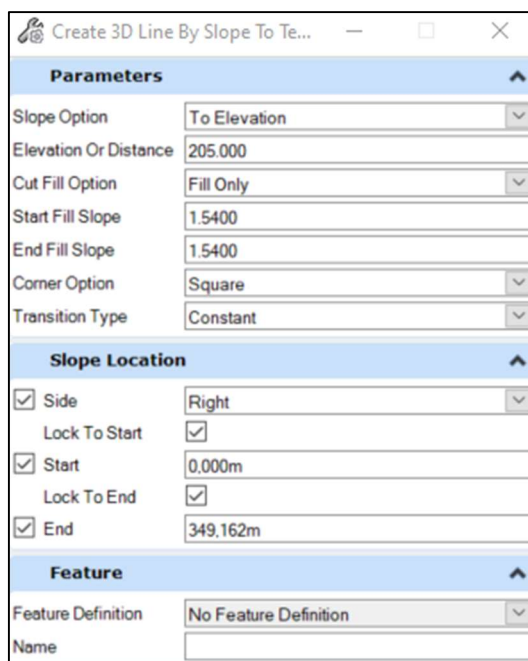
Create 3D Line By Slope To Te...

Parameters

| | |
|---|---|
| Slope Option | To Elevation |
| Elevation Or Distance | 205.000 |
| Cut Fill Option | Fill Only |
| Start Fill Slope | 1.5400 |
| End Fill Slope | 1.5400 |
| Corner Option | Square |
| Transition Type | Constant |

Slope Location

| | |
|---|---|
| Side | Right |
| Lock To Start | |
| Start | 0,000m |
| Lock To End | |
| End | 349,162m |

Feature

| | |
|---|---|
| Feature Definition | No Feature Definition |
| Name | |